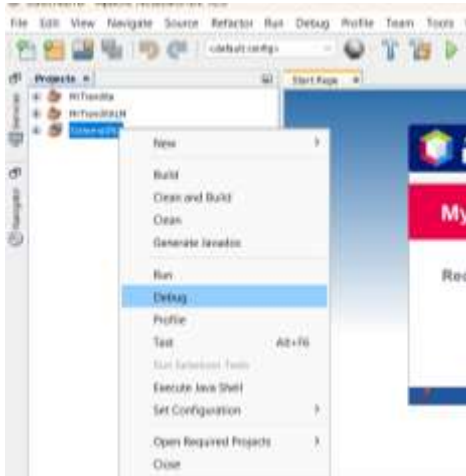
File Edit View Navigate Source Refactor Run Debug Profile Team Tools

<default config>

Projects ×

Services

Navigator

MiTienda

MiTiendaWeb

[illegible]

Start Page ×

New

Build

Clean and Build

Clean

Generate Javadoc

Run

Debug

Profile

Test Alt+F6

Run Selenium Tests

Execute Java Shell

Set Configuration

Open Required Projects

Close

My

Re